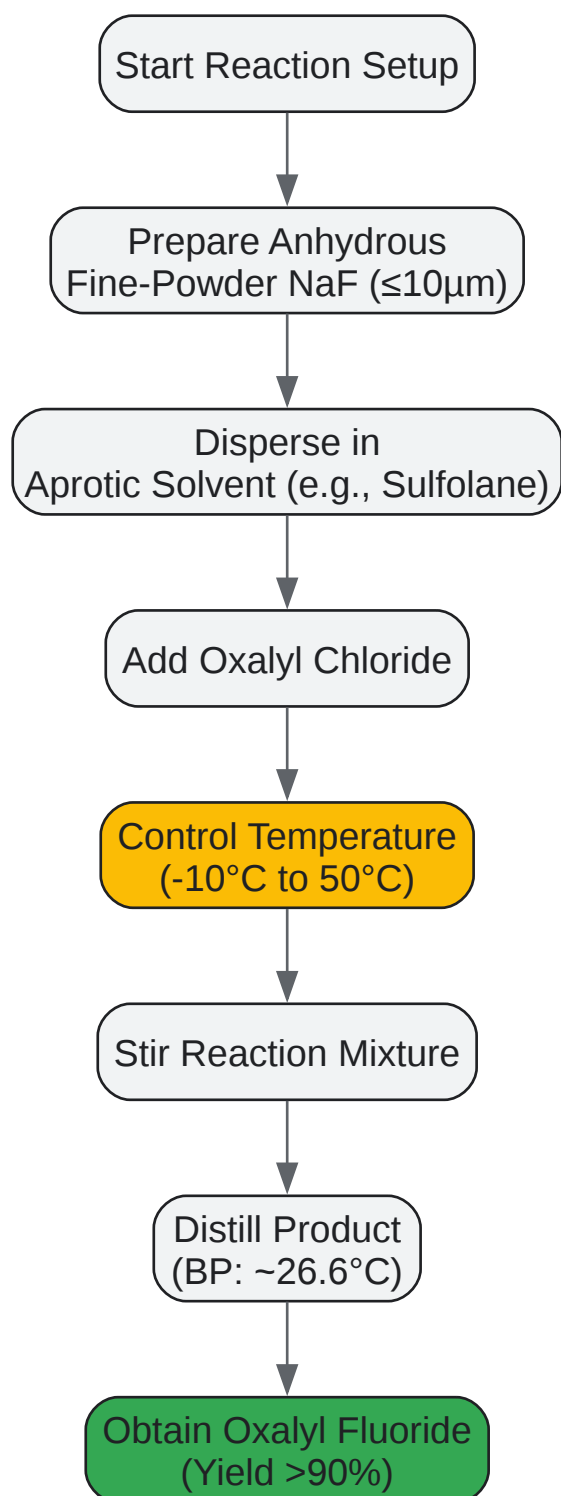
Start Reaction Setup

Prepare Anhydrous Fine-Powder NaF (≤10μm)

Disperse in Aprotic Solvent (e.g., Sulfolane)

Add Oxalyl Chloride

Control Temperature (-10°C to 50°C)

Stir Reaction Mixture

Distill Product (BP: ~26.6°C)

Obtain Oxalyl Fluoride (Yield >90%)